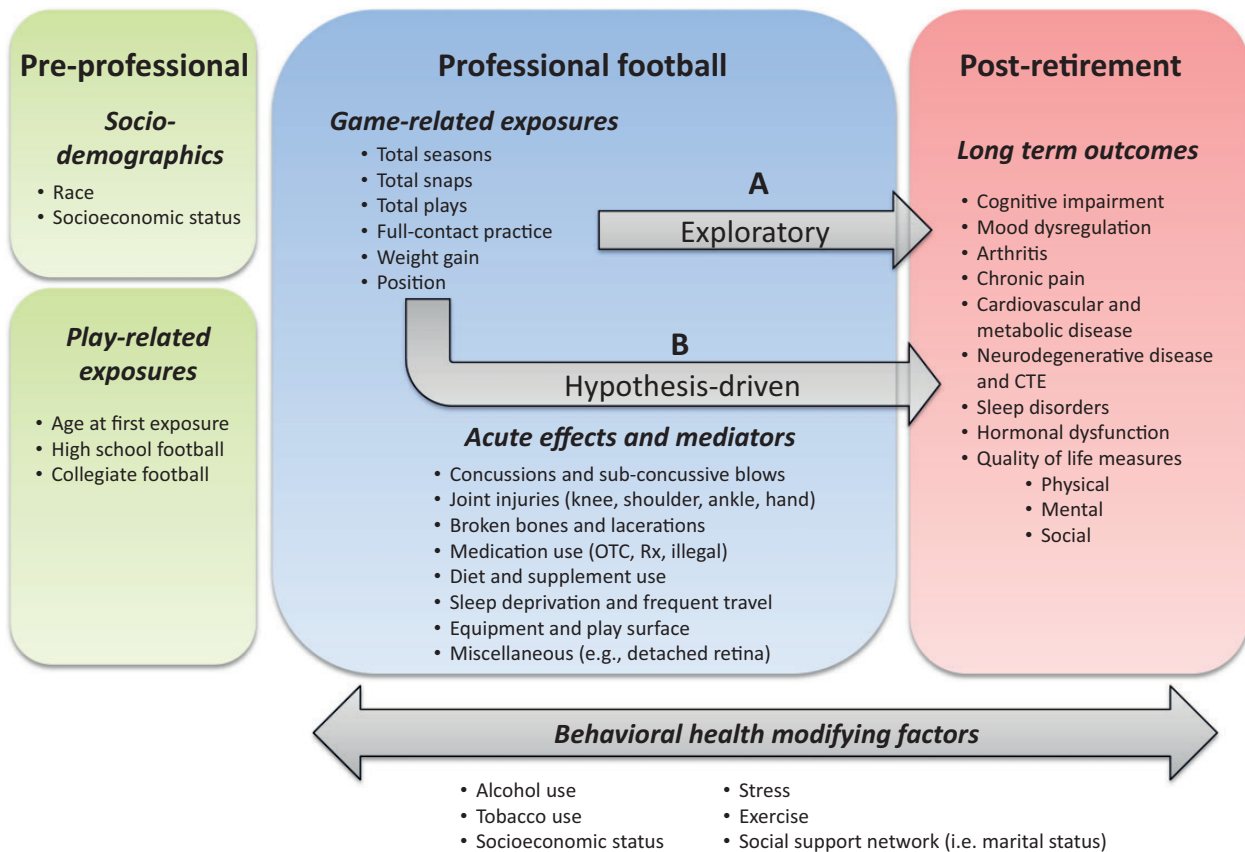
Pre-professional

Socio-demographics

• Race
• Socioeconomic status

Play-related exposures

• Age at first exposure
• High school football
• Collegiate football

Professional football

Game-related exposures

• Total seasons
• Total snaps
• Total plays
• Full-contact practice
• Weight gain
• Position

A

Exploratory

B

Hypothesis-driven

Acute effects and mediators

• Concussions and sub-concussive blows
• Joint injuries (knee, shoulder, ankle, hand)
• Broken bones and lacerations
• Medication use (OTC, Rx, illegal)
• Diet and supplement use
• Sleep deprivation and frequent travel
• Equipment and play surface
• Miscellaneous (e.g., detached retina)

Post-retirement

Long term outcomes

• Cognitive impairment
• Mood dysregulation
• Arthritis
• Chronic pain
• Cardiovascular and metabolic disease
• Neurodegenerative disease and CTE
• Sleep disorders
• Hormonal dysfunction
• Quality of life measures
• Physical
• Mental
• Social

Behavioral health modifying factors

• Alcohol use
• Tobacco use
• Socioeconomic status

• Stress
• Exercise
• Social support network (i.e. marital status)